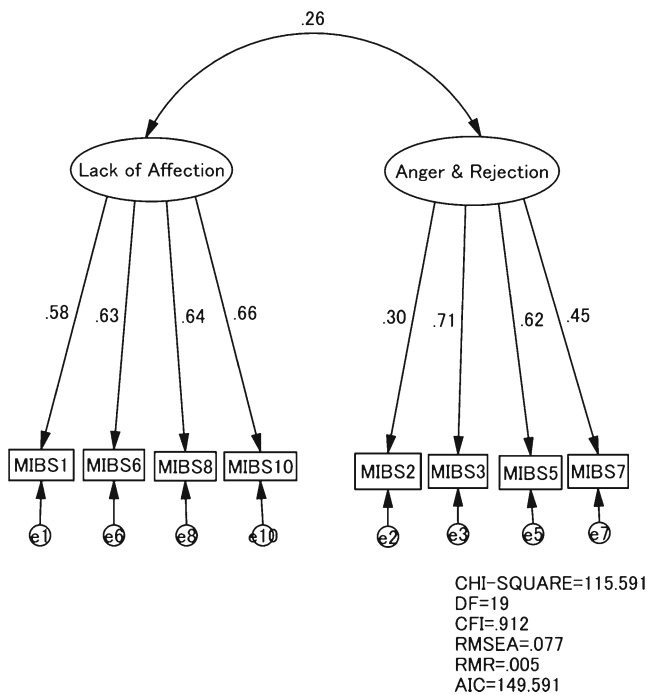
.26

Lack of Affection

Anger & Rejection

.58 .63 .64 .66

.30 .71 .62 .45

MIBS1 MIBS6 MIBS8 MIBS10

MIBS2 MIBS3 MIBS5 MIBS7

e1 e6 e8 e10

e2 e3 e5 e7

CHI-SQUARE=115.591
DF=19
CFI=.912
RMSEA=.077
RMR=.005
AIC=149.591